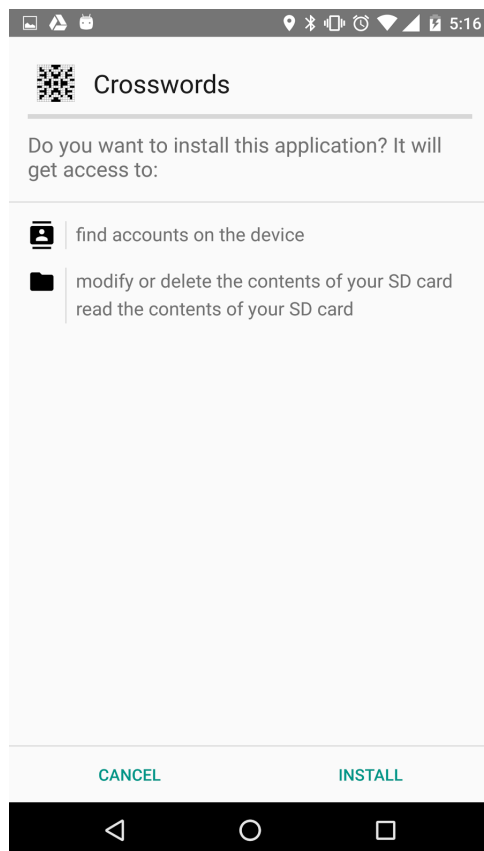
5:16

Crosswords

Do you want to install this application? It will get access to:

find accounts on the device

modify or delete the contents of your SD card
read the contents of your SD card

CANCEL

INSTALL